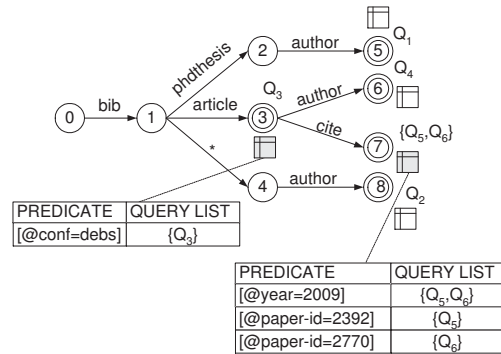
0 bib 1 phdthesis 2 author 5 $Q_1$

article 3 $Q_3$ author 6 $Q_4$

cite 7 $\{Q_5, Q_6\}$

* 4 author 8 $Q_2$

| PREDICATE | QUERY LIST |
|---|---|
| [@conf=debs] | $\{Q_3\}$ |

| PREDICATE | QUERY LIST |
|---|---|
| [@year=2009] | $\{Q_5, Q_6\}$ |
| [@paper-id=2392] | $\{Q_5\}$ |
| [@paper-id=2770] | $\{Q_6\}$ |